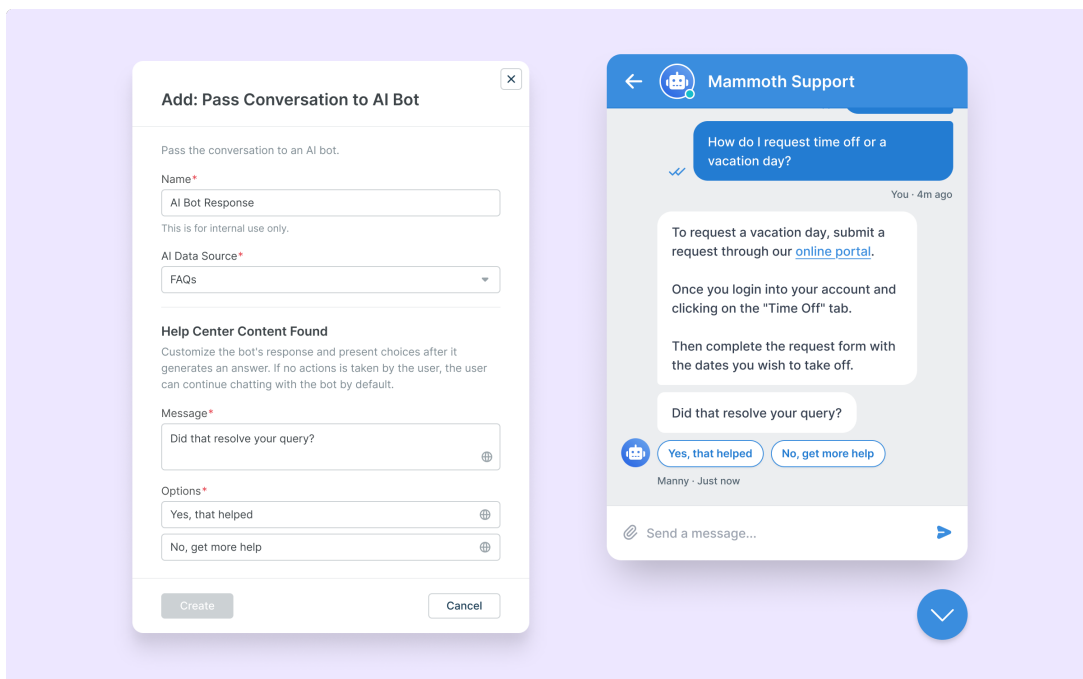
Add: Pass Conversation to AI Bot

Pass the conversation to an AI bot.

Name*

AI Bot Response

This is for internal use only.

AI Data Source*

FAQs

Help Center Content Found

Customize the bot's response and present choices after it generates an answer. If no actions is taken by the user, the user can continue chatting with the bot by default.

Message*

Did that resolve your query?

Options*

Yes, that helped

No, get more help

Create

Cancel

Mammoth Support

How do I request time off or a vacation day?

You · 4m ago

To request a vacation day, submit a request through our online portal.

Once you login into your account and clicking on the "Time Off" tab.

Then complete the request form with the dates you wish to take off.

Did that resolve your query?

Yes, that helped

No, get more help

Manny · Just now

Send a message...